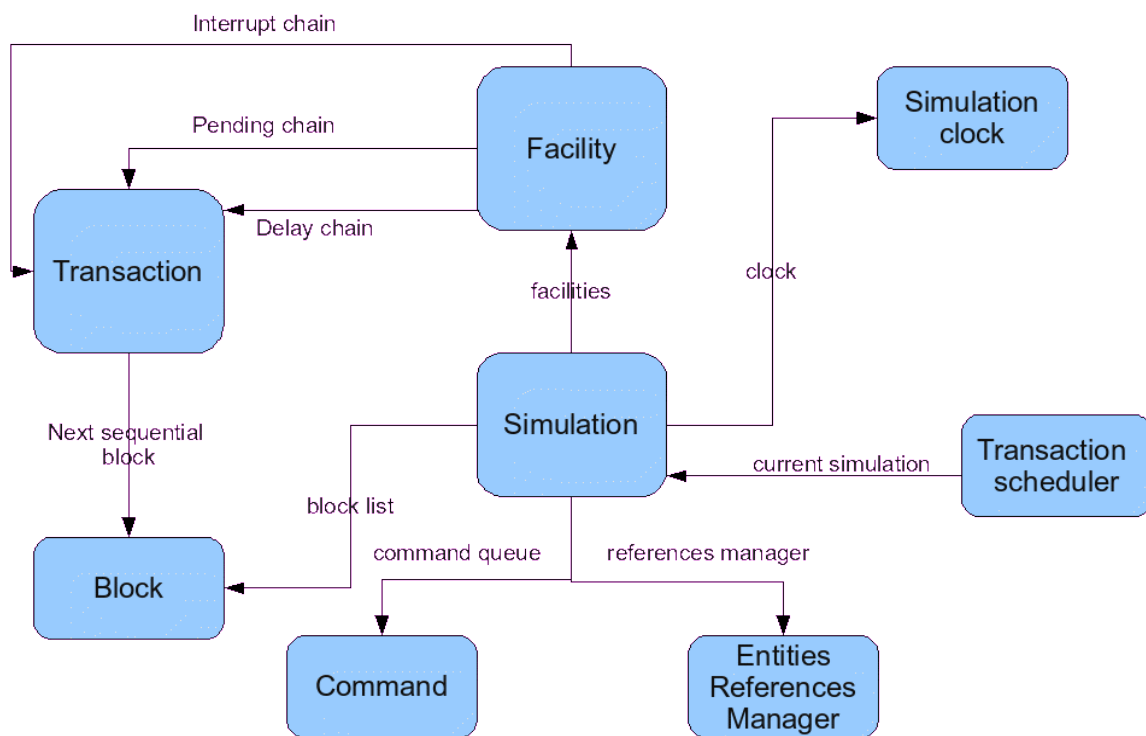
Interrupt chain

Pending chain

Facility

Simulation clock

Delay chain

Transaction

clock

facilities

Simulation

Next sequential block

Transaction scheduler

current simulation

block list

command queue

references manager

Block

Command

Entities References Manager